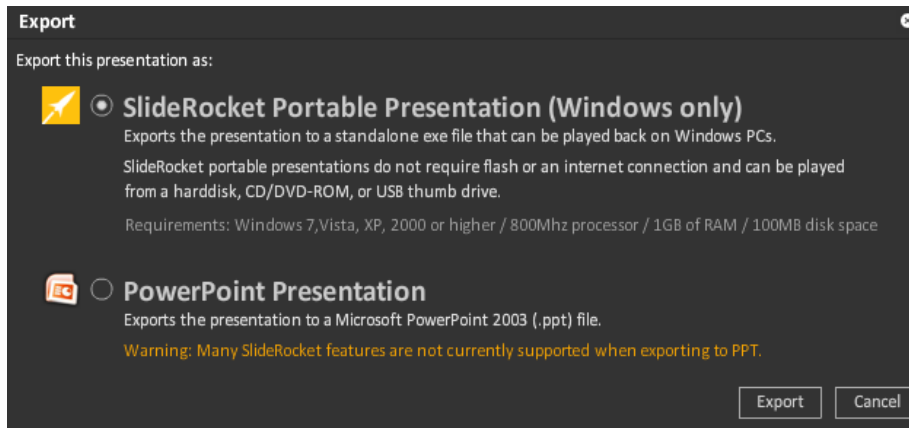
Export

Export this presentation as:

SlideRocket Portable Presentation (Windows only)

Exports the presentation to a standalone exe file that can be played back on Windows PCs.

SlideRocket portable presentations do not require flash or an internet connection and can be played from a harddisk, CD/DVD-ROM, or USB thumb drive.

Requirements: Windows 7,Vista, XP, 2000 or higher / 800Mhz processor / 1GB of RAM / 100MB disk space

PowerPoint Presentation

Exports the presentation to a Microsoft PowerPoint 2003 (.ppt) file.

Warning: Many SlideRocket features are not currently supported when exporting to PPT.

Export Cancel